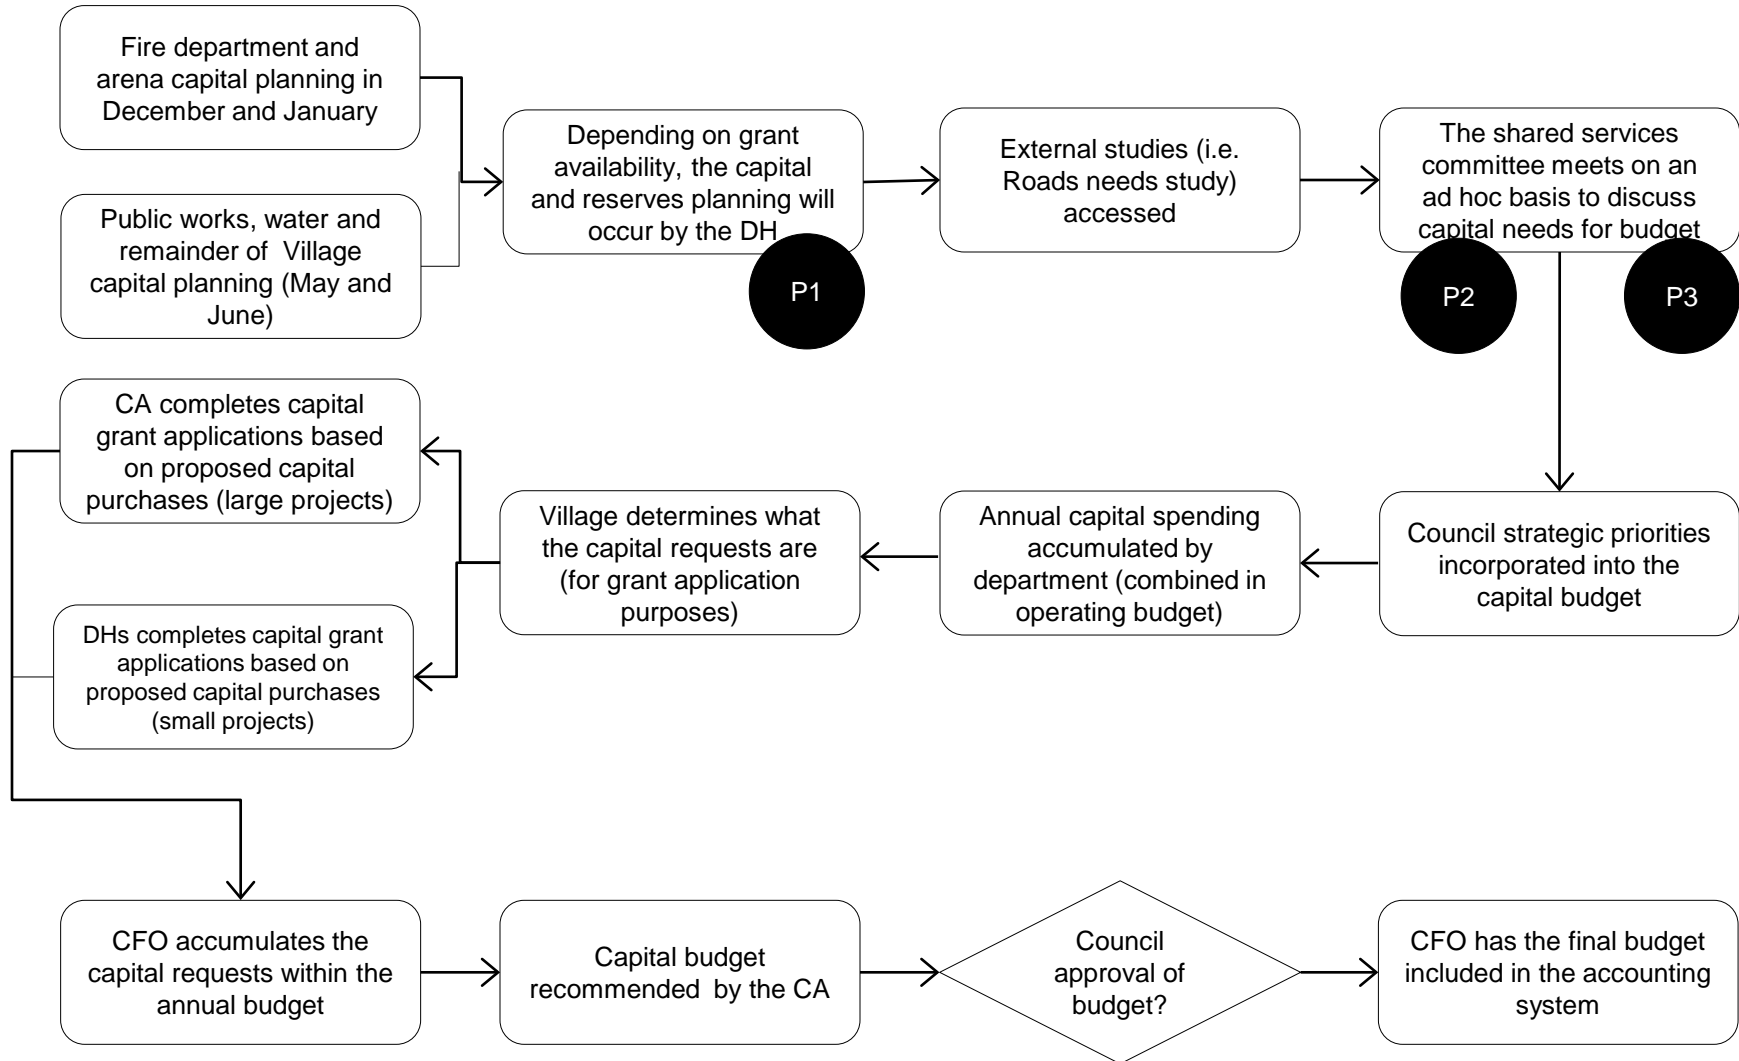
Fire department and arena capital planning in December and January

Public works, water and remainder of Village capital planning (May and June)

Depending on grant availability, the capital and reserves planning will occur by the DH

P1

External studies (i.e. Roads needs study) accessed

The shared services committee meets on an ad hoc basis to discuss capital needs for budget

P2

P3

Council strategic priorities incorporated into the capital budget

Annual capital spending accumulated by department (combined in operating budget)

Village determines what the capital requests are (for grant application purposes)

CA completes capital grant applications based on proposed capital purchases (large projects)

DHs completes capital grant applications based on proposed capital purchases (small projects)

CFO accumulates the capital requests within the annual budget

Capital budget recommended by the CA

Council approval of budget?

CFO has the final budget included in the accounting system